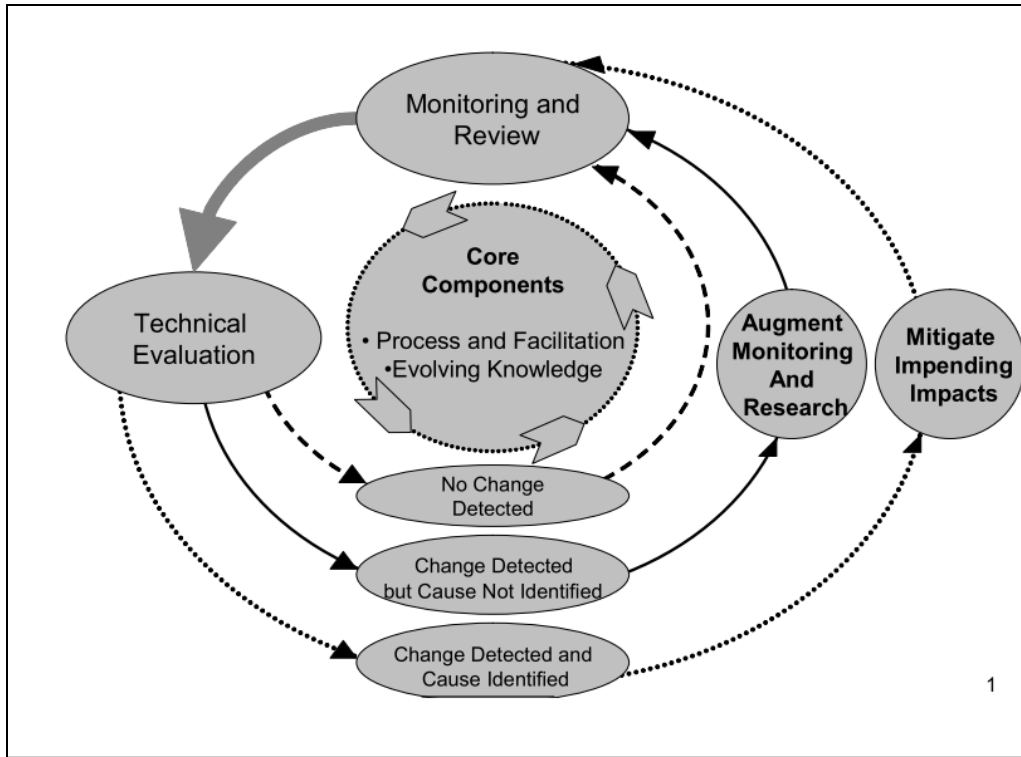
Monitoring and Review

Core Components

• Process and Facilitation
•Evolving Knowledge

Technical Evaluation

Augment Monitoring And Research

Mitigate Impending Impacts

No Change Detected

Change Detected but Cause Not Identified

Change Detected and Cause Identified

1